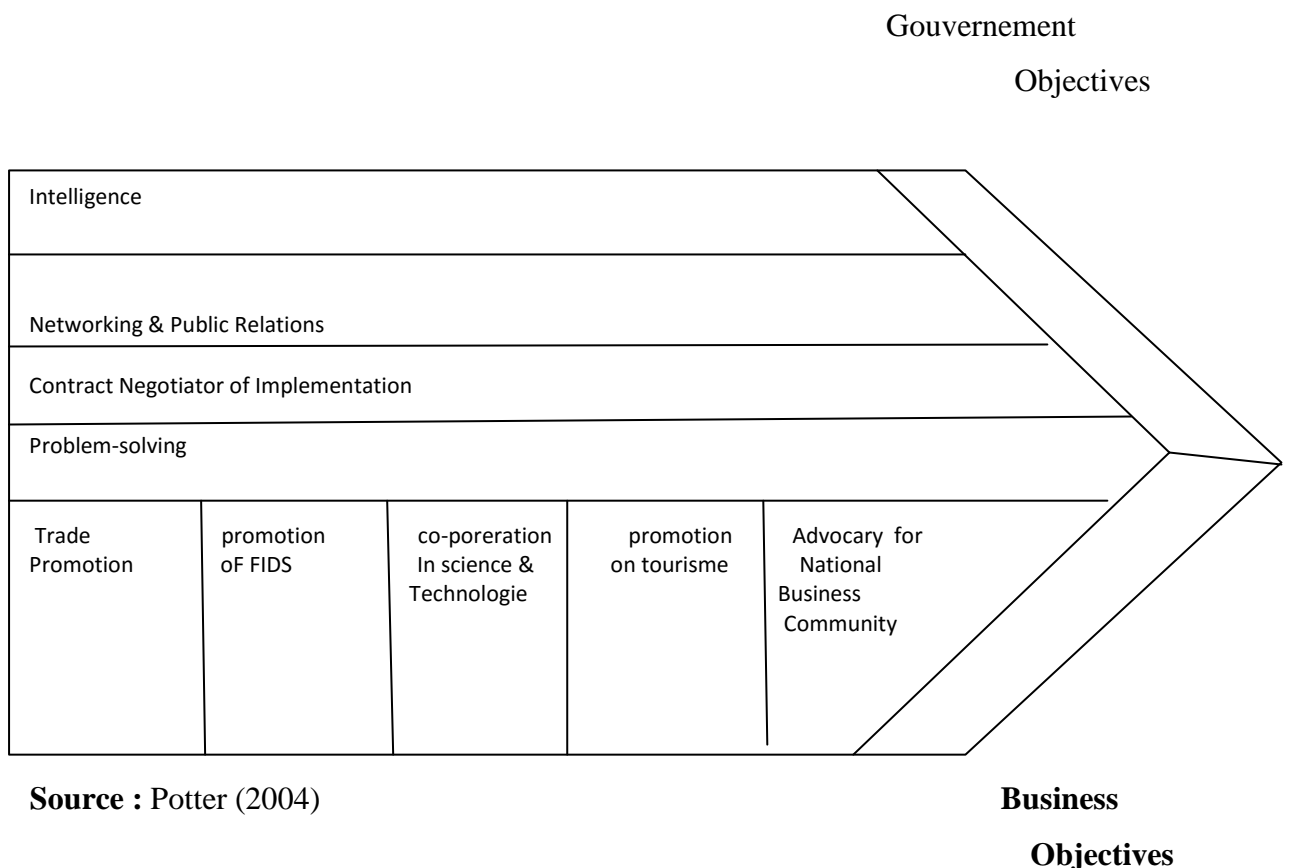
Gouvernement
Objectives

Intelligence

Networking & Public Relations

Contract Negotiator of Implementation

Problem-solving

| Trade Promotion | promotion oF FIDS | co-poreration In science & Technologie | promotion on tourisme | Advocary for National Business Community |
|---|---|---|---|---|

**Source :** Potter (2004)

**Business Objectives**